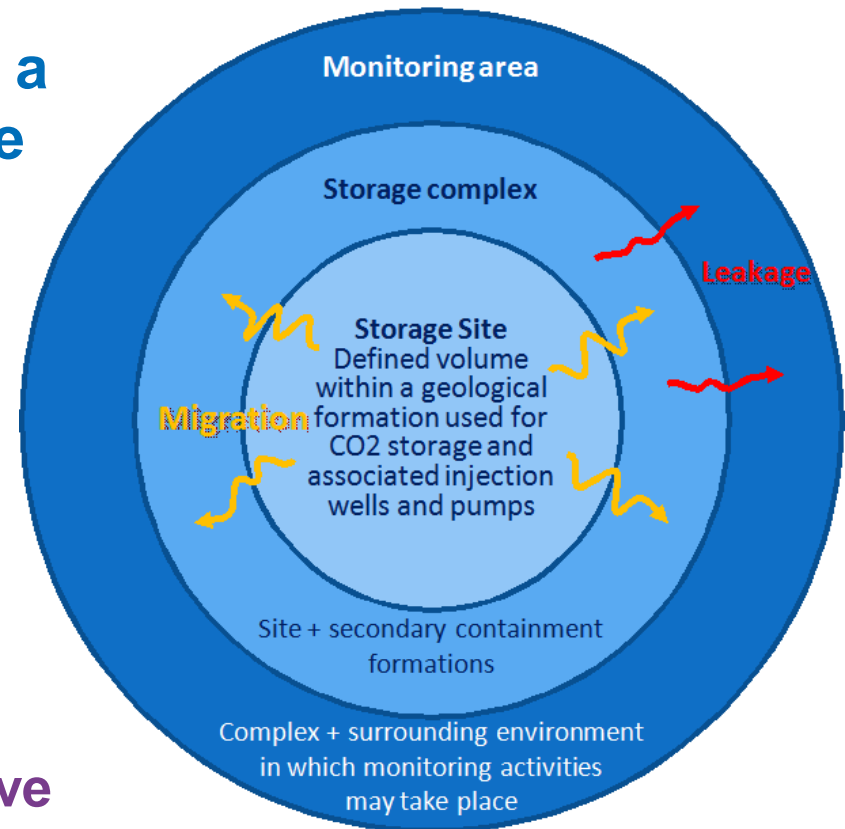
a
e

ve

Monitoring area

Storage complex

Leakage

Storage Site
Defined volume within a geological formation used for CO2 storage and associated injection wells and pumps

Migration

Site + secondary containment formations

Complex + surrounding environment in which monitoring activities may take place